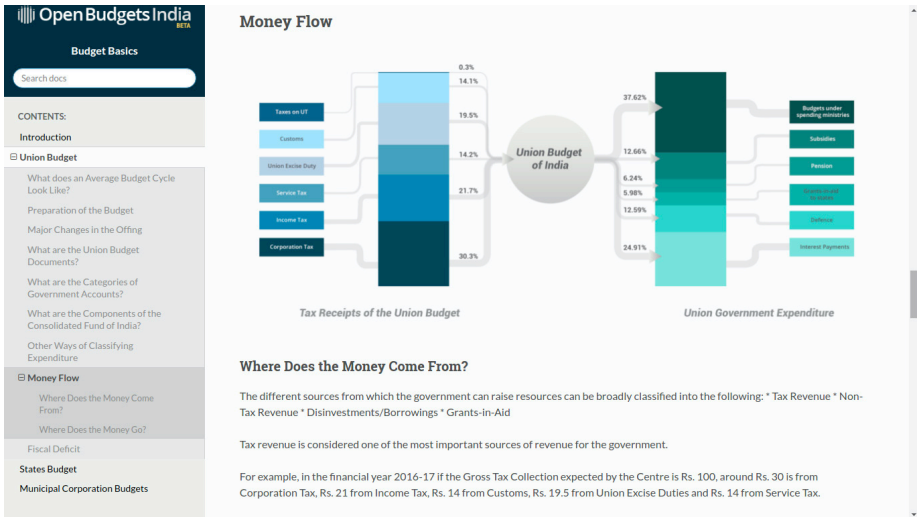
Open Budgets India BETA

Budget Basics

Search docs

CONTENTS:

Introduction

⊟ Union Budget

What does an Average Budget Cycle Look Like?

Preparation of the Budget

Major Changes in the Offing

What are the Union Budget Documents?

What are the Categories of Government Accounts?

What are the Components of the Consolidated Fund of India?

Other Ways of Classifying Expenditure

⊟ Money Flow

Where Does the Money Come From?

Where Does the Money Go?

Fiscal Deficit

States Budget

Municipal Corporation Budgets

Money Flow

Taxes on UT
Customs
Union Excise Duty
Service Tax
Income Tax
Corporation Tax

0.3%
14.1%
19.5%
14.2%
21.7%
30.3%

Union Budget of India

37.62%
12.66%
6.24%
5.98%
12.59%
24.91%

Budgets under spending ministries
Subsidies
Pension
Grants issued to States
Defence
Interest Payments

Tax Receipts of the Union Budget

Union Government Expenditure

Where Does the Money Come From?

The different sources from which the government can raise resources can be broadly classified into the following: * Tax Revenue * Non-Tax Revenue * Disinvestments/Borrowings * Grants-in-Aid

Tax revenue is considered one of the most important sources of revenue for the government.

For example, in the financial year 2016-17 if the Gross Tax Collection expected by the Centre is Rs. 100, around Rs. 30 is from Corporation Tax, Rs. 21 from Income Tax, Rs. 14 from Customs, Rs. 19.5 from Union Excise Duties and Rs. 14 from Service Tax.